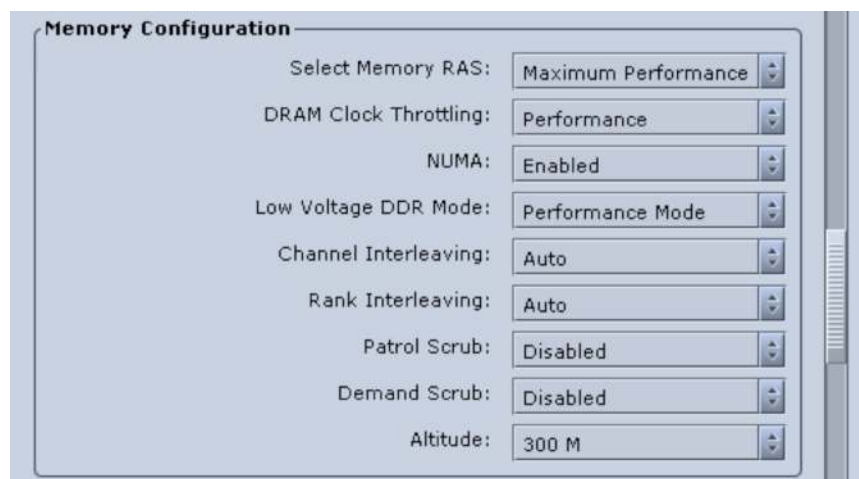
Memory Configuration

Select Memory RAS: Maximum Performance

DRAM Clock Throttling: Performance

NUMA: Enabled

Low Voltage DDR Mode: Performance Mode

Channel Interleaving: Auto

Rank Interleaving: Auto

Patrol Scrub: Disabled

Demand Scrub: Disabled

Altitude: 300 M